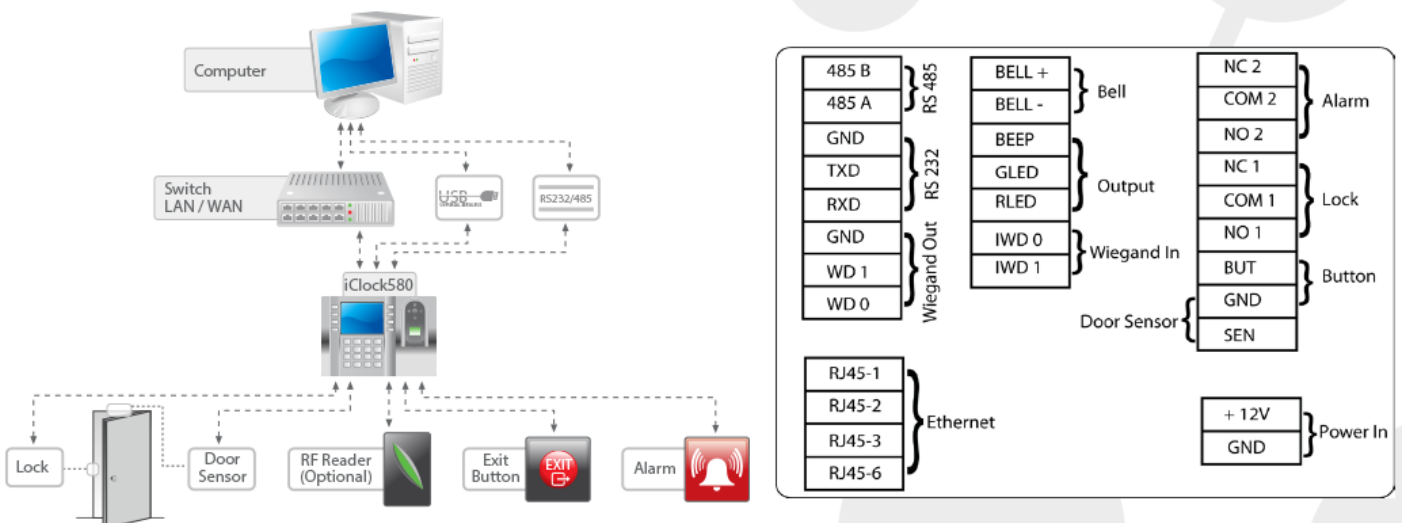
Computer

Switch
LAN / WAN

USB

RS232/485

iClock580

Lock

Door
Sensor

RF Reader
(Optional)

Exit
Button

EXIT

Alarm

| 485 B |
|---|
| 485 A |
| GND |
| TXD |
| RXD |
| GND |
| WD 1 |
| WD 0 |

RS 485
RS 232
Wiegand Out

| BELL + |
|---|
| BELL - |
| BEEP |
| GLED |
| RLED |
| IWD 0 |
| IWD 1 |

Bell
Output
Wiegand In

| NC 2 |
|---|
| COM 2 |
| NO 2 |
| NC 1 |
| COM 1 |
| NO 1 |
| BUT |
| GND |
| SEN |

Alarm
Lock
Button
Door Sensor

| RJ45-1 |
|---|
| RJ45-2 |
| RJ45-3 |
| RJ45-6 |

Ethernet

| + 12V |
|---|
| GND |

Power In